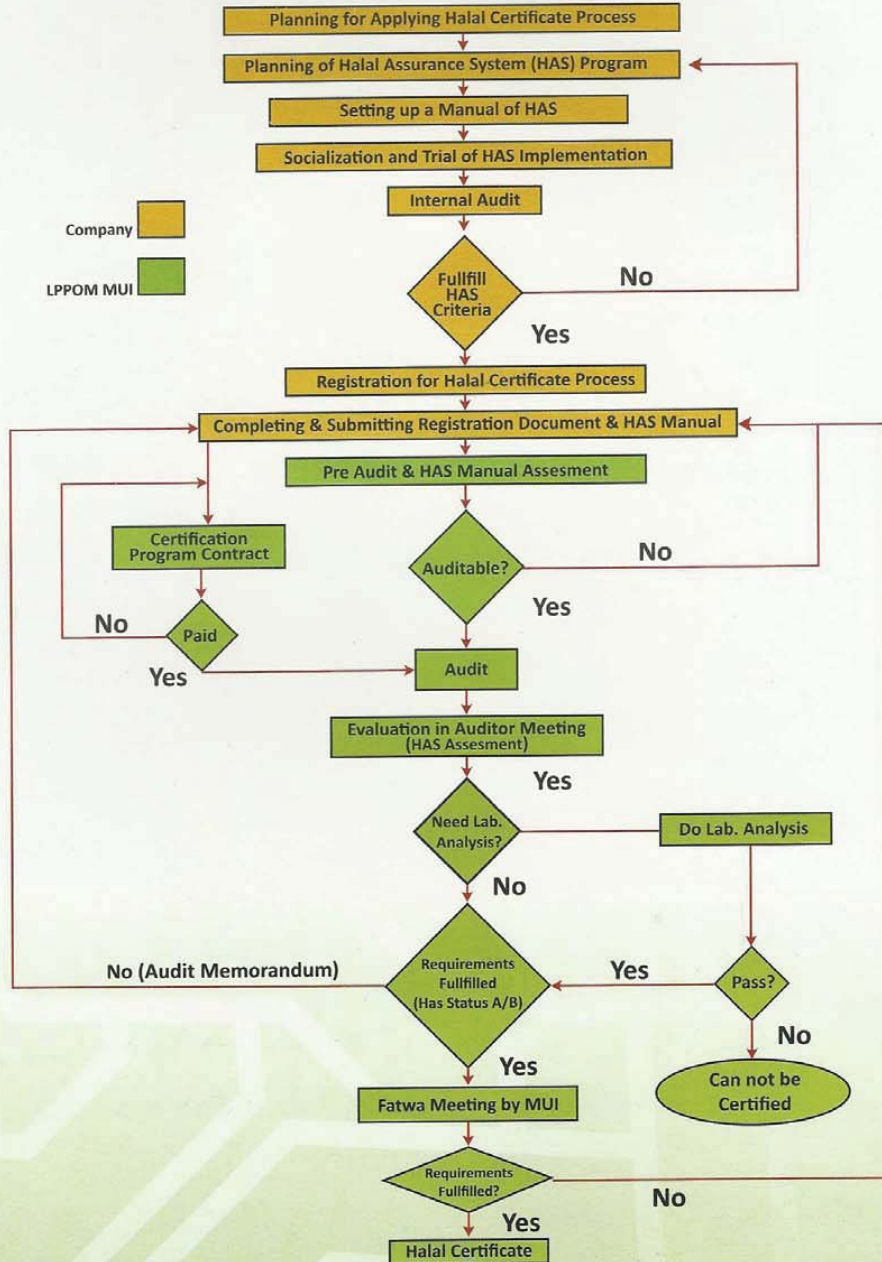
Planning for Applying Halal Certificate Process

Planning of Halal Assurance System (HAS) Program

Setting up a Manual of HAS

Socialization and Trial of HAS Implementation

Internal Audit

Company

LPPOM MUI

Fullfill HAS Criteria

No

Yes

Registration for Halal Certificate Process

Completing & Submitting Registration Document & HAS Manual

Pre Audit & HAS Manual Assesment

Certification Program Contract

Auditable?

No

Yes

No

Paid

Yes

Audit

Evaluation in Auditor Meeting (HAS Assesment)

Yes

Need Lab. Analysis?

Do Lab. Analysis

No

No (Audit Memorandum)

Requirements Fullfilled (Has Status A/B)

Yes

Pass?

No

Yes

Can not be Certified

Fatwa Meeting by MUI

Requirements Fullfilled?

No

Yes

Halal Certificate